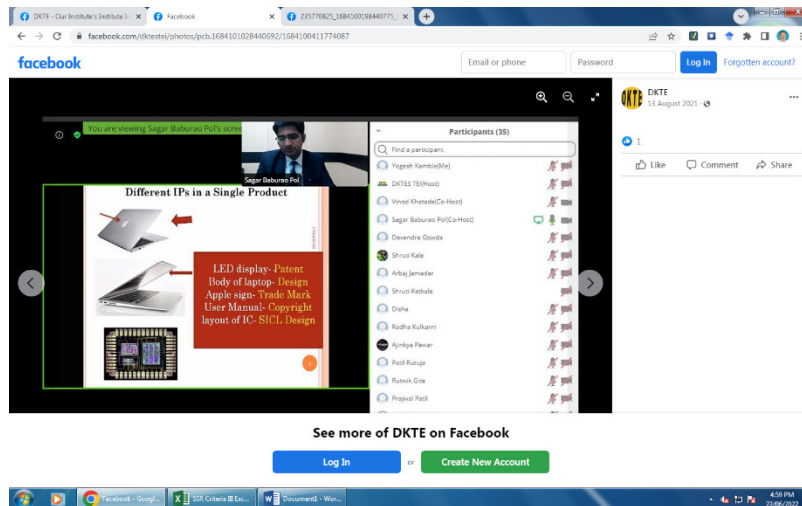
DKTE - Our Institute's Institute I ×
Facebook ×
235770825_1684100198440771... ×
+

facebook.com/dktestei/photos/pcb.1684101028440692/1684100411774087

facebook
Email or phone
Password
Log In
Forgotten account?

You are viewing Sagar Baburao Pol's scre
Sagar Baburao Pol

Different IPs in a Single Product

LED display- Patent
Body of laptop- Design
Apple sign- Trade Mark
User Manual- Copyright
layout of IC- SICL Design

Participants (35)
Find a participant
Yogesh Kamble(Me)
DKTES TEI(Host)
Vinod Khetade(Co-Host)
Sagar Baburao Pol(Co-Host)
Devendre Gowda
Shruti Kale
Arbaj Jamadar
Shruti Kedkale
Disha
Radha Kulkarni
Ajinkya Pawar
Patil Rutuja
Rutwik Gite
Prajwal Patil

DKTE
13 August 2021 ·
1
Like
Comment
Share

See more of DKTE on Facebook
Log In
or
Create New Account

Facebook - Googl...
SSR Criteria III Exc...
Document1 - Wor...
4:59 PM
23/06/2022